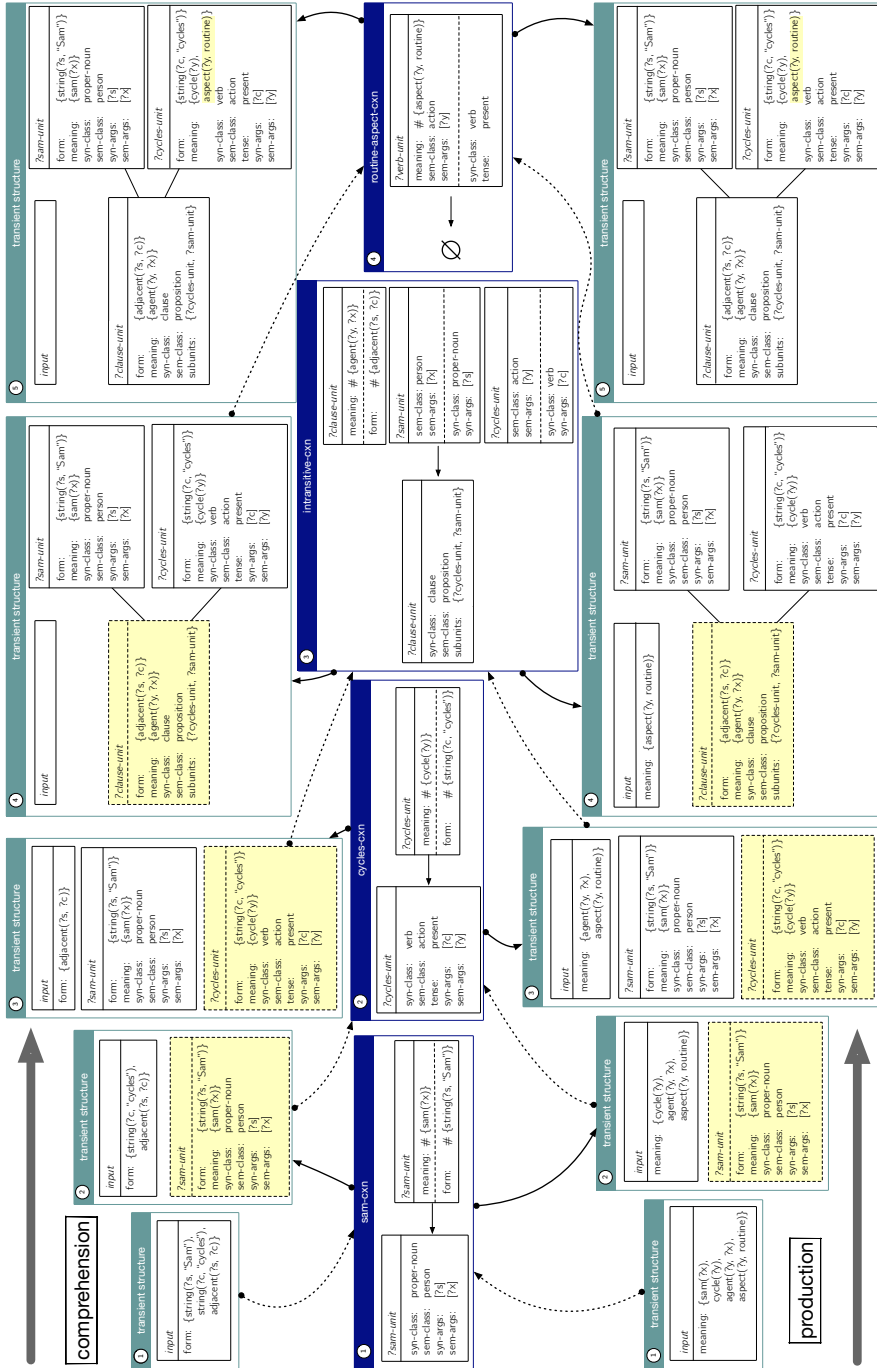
comprehension

1 transient structure

input

form: {string(?s, "Sam"), string(?c, "cycles"), adjacent(?s, ?c)}

2 transient structure

input

form: {string(?c, "cycles"), adjacent(?s, ?c)}

?sam-unit

form: {string(?s, "Sam")}
meaning: {sam(?x)}
syn-class: proper-noun
sem-class: person
syn-args: [?s]
sem-args: [?x]

3 transient structure

input

form: {adjacent(?s, ?c)}

?sam-unit

form: {string(?s, "Sam")}
meaning: {sam(?x)}
syn-class: proper-noun
sem-class: person
syn-args: [?s]
sem-args: [?x]

?cycles-unit

form: {string(?c, "cycles")}
meaning: {cycle(?y)}
syn-class: verb
sem-class: action
tense: present
syn-args: [?c]
sem-args: [?y]

4 transient structure

input

?clause-unit

form: {adjacent(?s, ?c)}
meaning: {agent(?y, ?x)}
syn-class: clause
sem-class: proposition
subunits: {?cycles-unit, ?sam-unit}

?sam-unit

form: {string(?s, "Sam")}
meaning: {sam(?x)}
syn-class: proper-noun
sem-class: person
syn-args: [?s]
sem-args: [?x]

?cycles-unit

form: {string(?c, "cycles")}
meaning: {cycle(?y)}
syn-class: verb
sem-class: action
tense: present
syn-args: [?c]
sem-args: [?y]

5 transient structure

input

?clause-unit

form: {adjacent(?s, ?c)}
meaning: {agent(?y, ?x)}
syn-class: clause
sem-class: proposition
subunits: {?cycles-unit, ?sam-unit}

?sam-unit

form: {string(?s, "Sam")}
meaning: {sam(?x)}
syn-class: proper-noun
sem-class: person
syn-args: [?s]
sem-args: [?x]

?cycles-unit

form: {string(?c, "cycles")}
meaning: {cycle(?y), aspect(?y, routine)}
syn-class: verb
sem-class: action
tense: present
syn-args: [?c]
sem-args: [?y]

1 sam-cxn

?sam-unit

syn-class: proper-noun
sem-class: person
syn-args: [?s]
sem-args: [?x]

?sam-unit

meaning: # {sam(?x)}
form: # {string(?s, "Sam")}

2 cycles-cxn

?cycles-unit

syn-class: verb
sem-class: action
tense: present
syn-args: [?c]
sem-args: [?y]

?cycles-unit

meaning: # {cycle(?y)}
form: # {string(?c, "cycles")}

3 intransitive-cxn

?clause-unit

syn-class: clause
sem-class: proposition
subunits: {?cycles-unit, ?sam-unit}

?clause-unit

meaning: # {agent(?y, ?x)}
form: # {adjacent(?s, ?c)}

?sam-unit

sem-class: person
sem-args: [?x]
syn-class: proper-noun
syn-args: [?s]

?cycles-unit

sem-class: action
sem-args: [?y]
syn-class: verb
syn-args: [?c]

4 routine-aspect-cxn

?verb-unit

meaning: # {aspect(?y, routine)}
sem-class: action
sem-args: [?y]
syn-class: verb
tense: present

∅

production

1 transient structure

input

meaning: {sam(?x), cycle(?y), agent(?y, ?x), aspect(?y, routine)}

2 transient structure

input

meaning: {cycle(?y), agent(?y, ?x), aspect(?y, routine)}

?sam-unit

form: {string(?s, "Sam")}
meaning: {sam(?x)}
syn-class: proper-noun
sem-class: person
syn-args: [?s]
sem-args: [?x]

3 transient structure

input

meaning: {agent(?y, ?x), aspect(?y, routine)}

?sam-unit

form: {string(?s, "Sam")}
meaning: {sam(?x)}
syn-class: proper-noun
sem-class: person
syn-args: [?s]
sem-args: [?x]

?cycles-unit

form: {string(?c, "cycles")}
meaning: {cycle(?y)}
syn-class: verb
sem-class: action
tense: present
syn-args: [?c]
sem-args: [?y]

4 transient structure

input

meaning: {aspect(?y, routine)}

?clause-unit

form: {adjacent(?s, ?c)}
meaning: {agent(?y, ?x)}
syn-class: clause
sem-class: proposition
subunits: {?cycles-unit, ?sam-unit}

?sam-unit

form: {string(?s, "Sam")}
meaning: {sam(?x)}
syn-class: proper-noun
sem-class: person
syn-args: [?s]
sem-args: [?x]

?cycles-unit

form: {string(?c, "cycles")}
meaning: {cycle(?y)}
syn-class: verb
sem-class: action
tense: present
syn-args: [?c]
sem-args: [?y]

5 transient structure

input

?clause-unit

form: {adjacent(?s, ?c)}
meaning: {agent(?y, ?x)}
syn-class: clause
sem-class: proposition
subunits: {?cycles-unit, ?sam-unit}

?sam-unit

form: {string(?s, "Sam")}
meaning: {sam(?x)}
syn-class: proper-noun
sem-class: person
syn-args: [?s]
sem-args: [?x]

?cycles-unit

form: {string(?c, "cycles")}
meaning: {cycle(?y), aspect(?y, routine)}
syn-class: verb
sem-class: action
tense: present
syn-args: [?c]
sem-args: [?y]